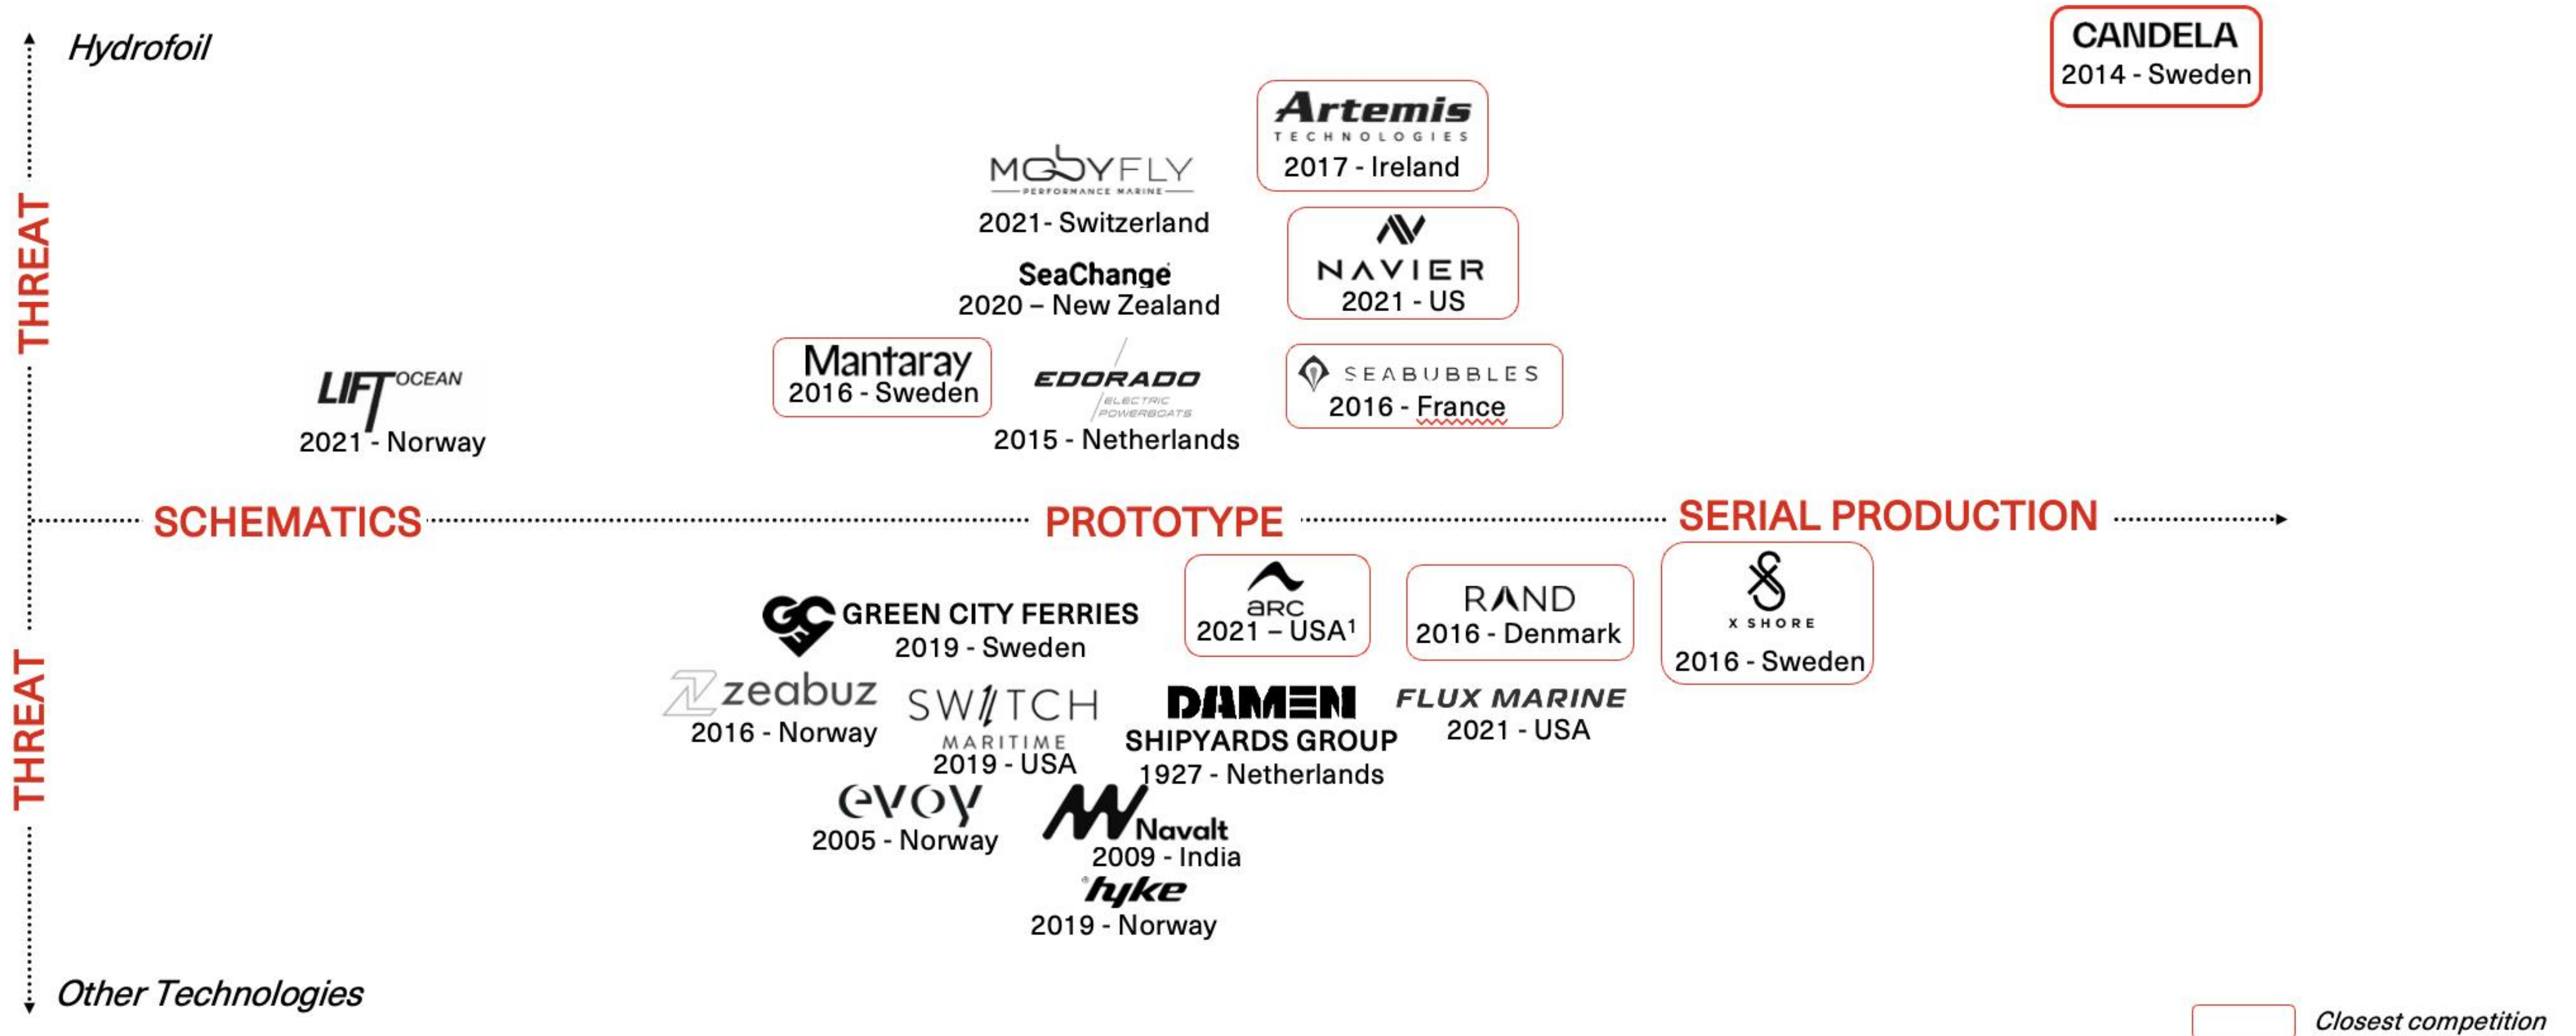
Hydrofoil

CANDELA
2014 - Sweden

Artemis
TECHNOLOGIES
2017 - Ireland

MOBYFLY
PERFORMANCE MARINE
2021- Switzerland

NAVIER
2021 - US

SeaChange
2020 – New Zealand

THREAT

LIFT OCEAN
2021 - Norway

Mantaray
2016 - Sweden

EDORADO
ELECTRIC POWERBOATS
2015 - Netherlands

SEABUBBLES
2016 - France

SCHEMATICS

PROTOTYPE

SERIAL PRODUCTION

arc
2021 – USA$^1$

RAND
2016 - Denmark

X SHORE
2016 - Sweden

GREEN CITY FERRIES
2019 - Sweden

zeabuz
2016 - Norway

SWITCH
MARITIME
2019 - USA

DAMEN
SHIPYARDS GROUP
1927 - Netherlands

FLUX MARINE
2021 - USA

THREAT

evoy
2005 - Norway

Navalt
2009 - India

hyke
2019 - Norway

Other Technologies

Closest competition